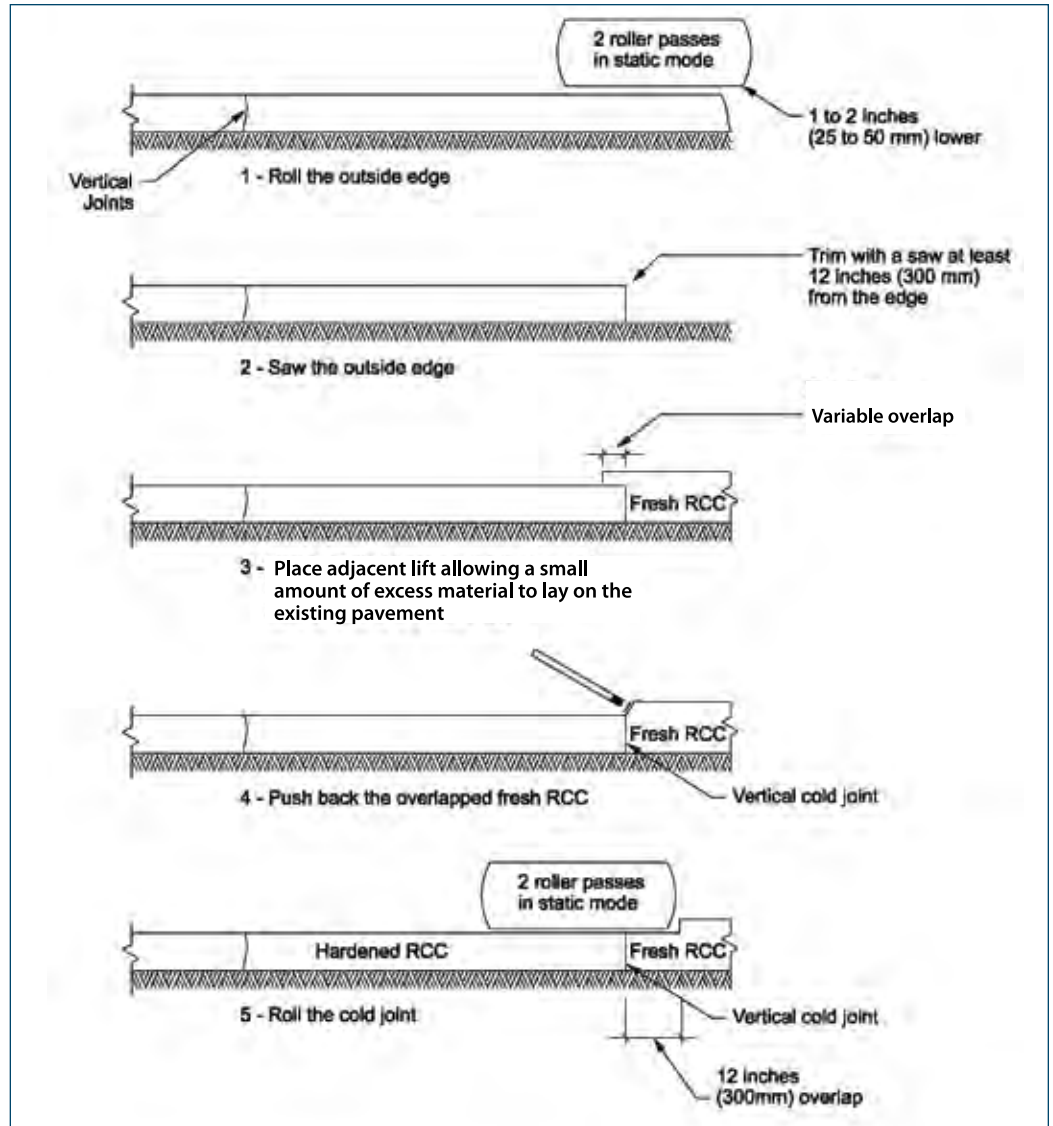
2 roller passes in static mode

1 to 2 inches (25 to 50 mm) lower

Vertical Joints

1 - Roll the outside edge

Trim with a saw at least 12 inches (300 mm) from the edge

2 - Saw the outside edge

Variable overlap

Fresh RCC

3 - Place adjacent lift allowing a small amount of excess material to lay on the existing pavement

Fresh RCC

4 - Push back the overlapped fresh RCC

Vertical cold joint

2 roller passes in static mode

Hardened RCC

Fresh RCC

5 - Roll the cold joint

Vertical cold joint

12 inches (300mm) overlap